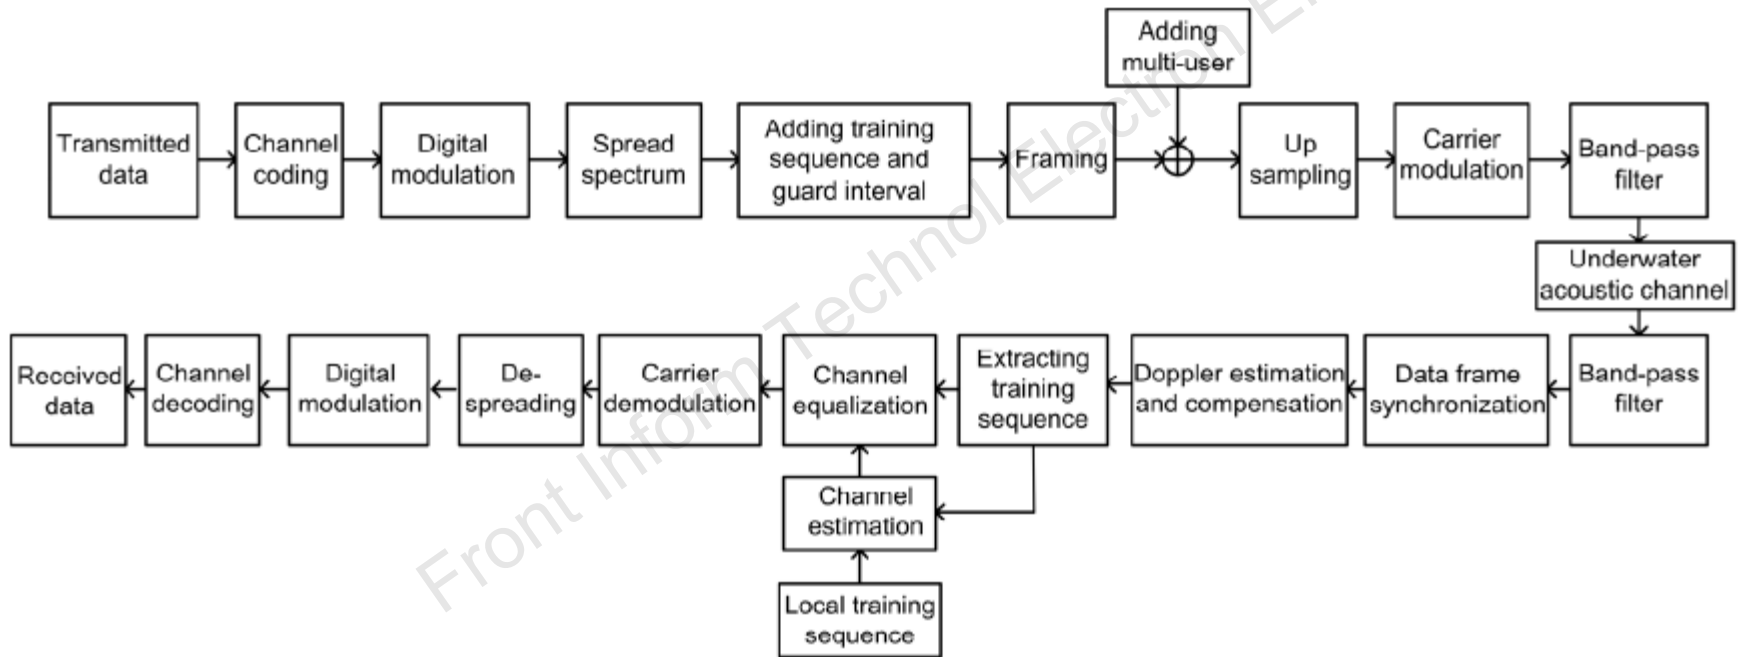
Transmitted data

Channel coding

Digital modulation

Spread spectrum

Adding training sequence and guard interval

Framing

Adding multi-user

Up sampling

Carrier modulation

Band-pass filter

Underwater acoustic channel

Band-pass filter

Data frame synchronization

Doppler estimation and compensation

Extracting training sequence

Channel equalization

Carrier demodulation

De-spreading

Digital modulation

Channel decoding

Received data

Channel estimation

Local training sequence

Front Inform Technol Electron Eng